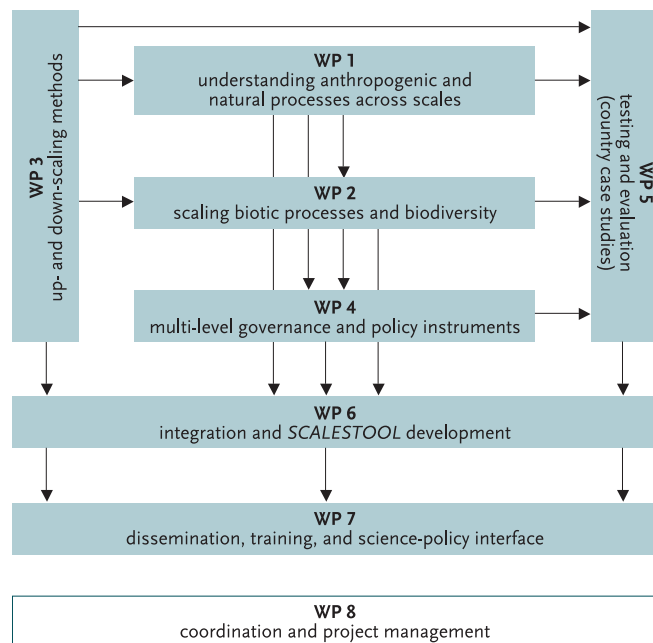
WP 3
up- and down-scaling methods

WP 1
understanding anthropogenic and natural processes across scales

WP 5
testing and evaluation (country case studies)

WP 2
scaling biotic processes and biodiversity

WP 4
multi-level governance and policy instruments

WP 6
integration and *SCALESTOOL* development

WP 7
dissemination, training, and science-policy interface

WP 8
coordination and project management